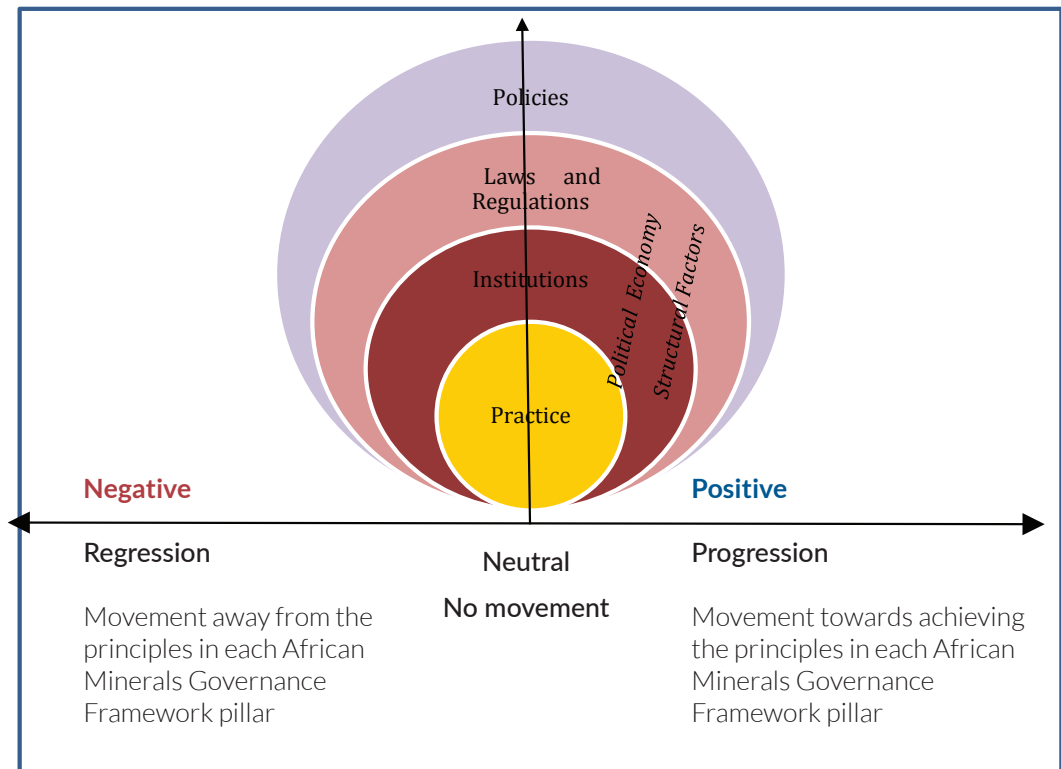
Policies

Laws and Regulations

Institutions

Political Economy

Structural Factors

Practice

Negative

Positive

Regression

Movement away from the principles in each African Minerals Governance Framework pillar

Neutral

No movement

Progression

Movement towards achieving the principles in each African Minerals Governance Framework pillar